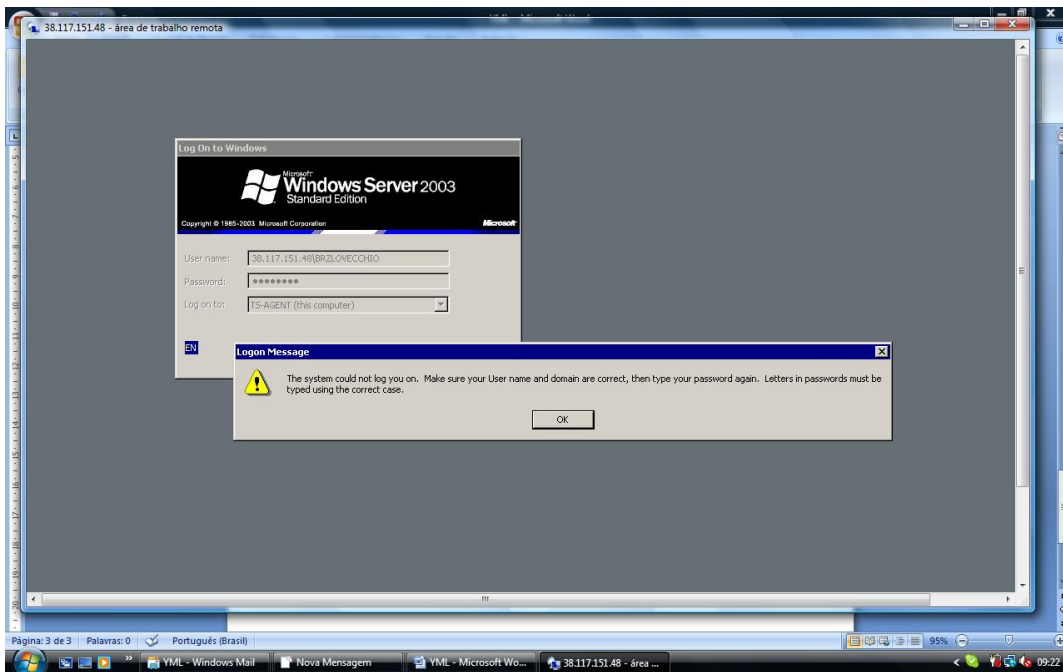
38.117.151.48 - área de trabalho remota

Log On to Windows

Microsoft Windows Server 2003 Standard Edition

Copyright © 1985-2003 Microsoft Corporation

Microsoft

User name: 38.117.151.48\BRZLOVECCHIO

Password: ••••••••

Log on to: TS-AGENT (this computer)

EN

Logon Message

The system could not log you on. Make sure your User name and domain are correct, then type your password again. Letters in passwords must be typed using the correct case.

OK

Página: 3 de 3 Palavras: 0 Português (Brasil)

95%

YML - Windows Mail

Nova Mensagem

YML - Microsoft Wo...

38.117.151.48 - área ...

09:22